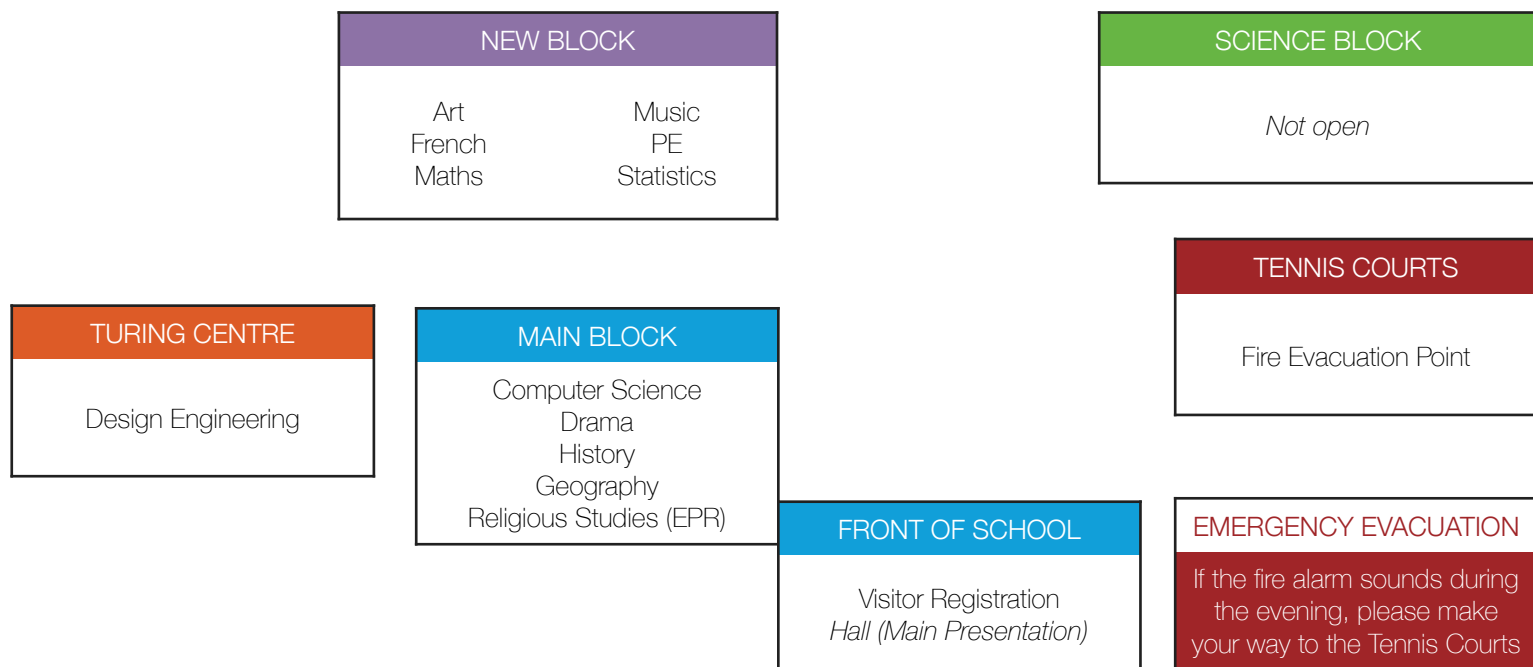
NEW BLOCK

Art
French
Maths

Music
PE
Statistics

SCIENCE BLOCK

*Not open*

TENNIS COURTS

Fire Evacuation Point

TURING CENTRE

Design Engineering

MAIN BLOCK

Computer Science
Drama
History
Geography
Religious Studies (EPR)

FRONT OF SCHOOL

Visitor Registration
*Hall (Main Presentation)*

EMERGENCY EVACUATION

If the fire alarm sounds during the evening, please make your way to the Tennis Courts